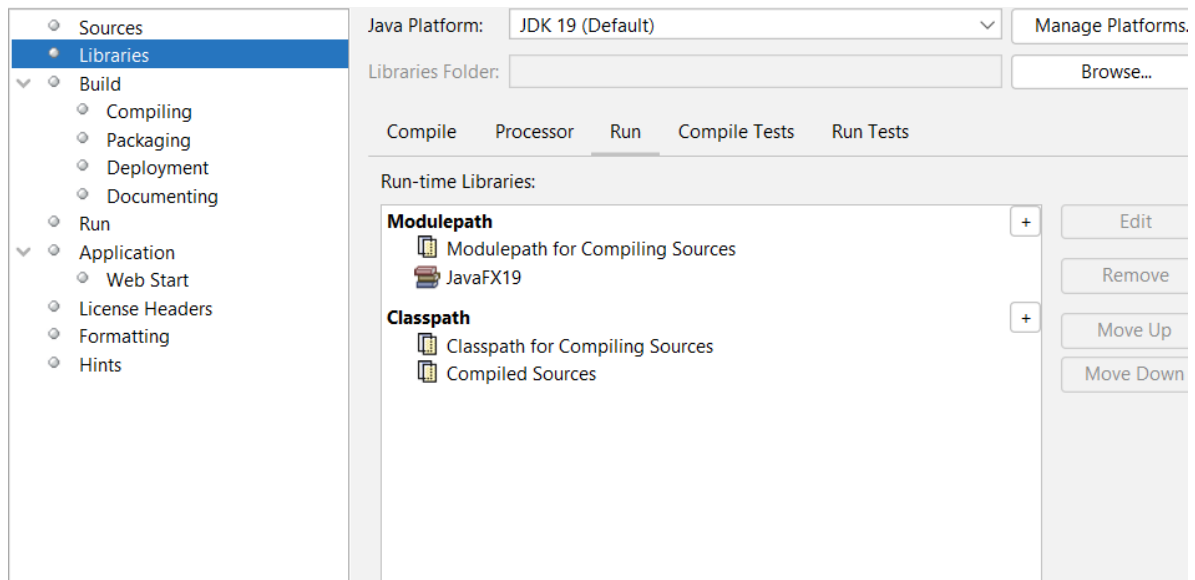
Sources
Libraries
Build
Compiling
Packaging
Deployment
Documenting
Run
Application
Web Start
License Headers
Formatting
Hints

Java Platform: JDK 19 (Default)
Manage Platforms.
Libraries Folder:
Browse...

Compile Processor Run Compile Tests Run Tests

Run-time Libraries:

Modulepath
Modulepath for Compiling Sources
JavaFX19
Classpath
Classpath for Compiling Sources
Compiled Sources

+
+
Edit
Remove
Move Up
Move Down